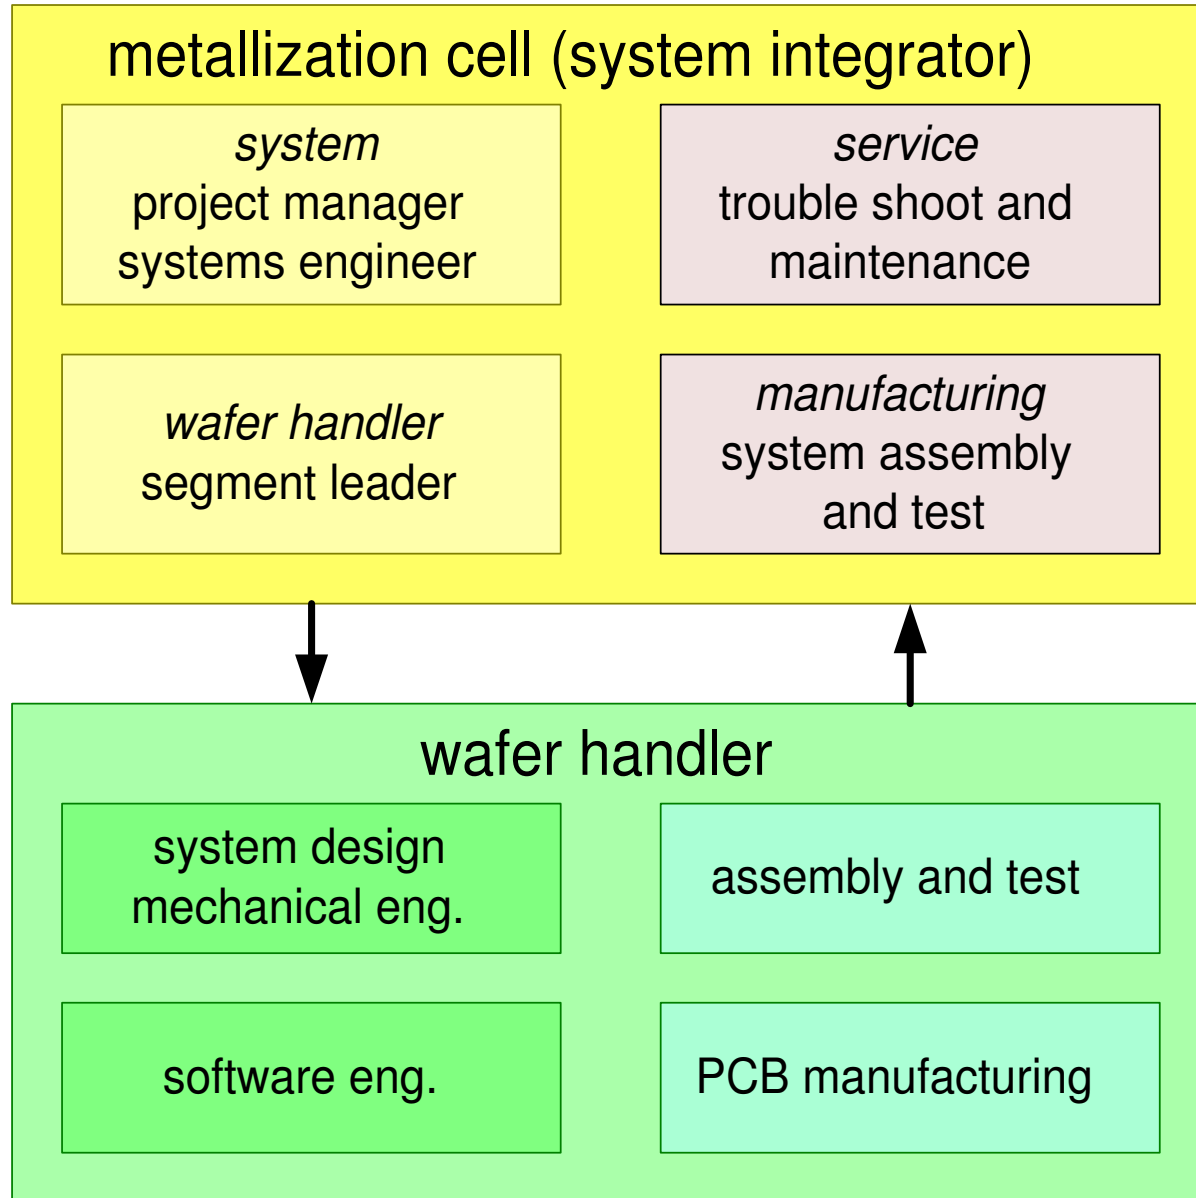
metallization cell (system integrator)

system
project manager
systems engineer

service
trouble shoot and
maintenance

wafer handler
segment leader

manufacturing
system assembly
and test

wafer handler

system design
mechanical eng.

assembly and test

software eng.

PCB manufacturing